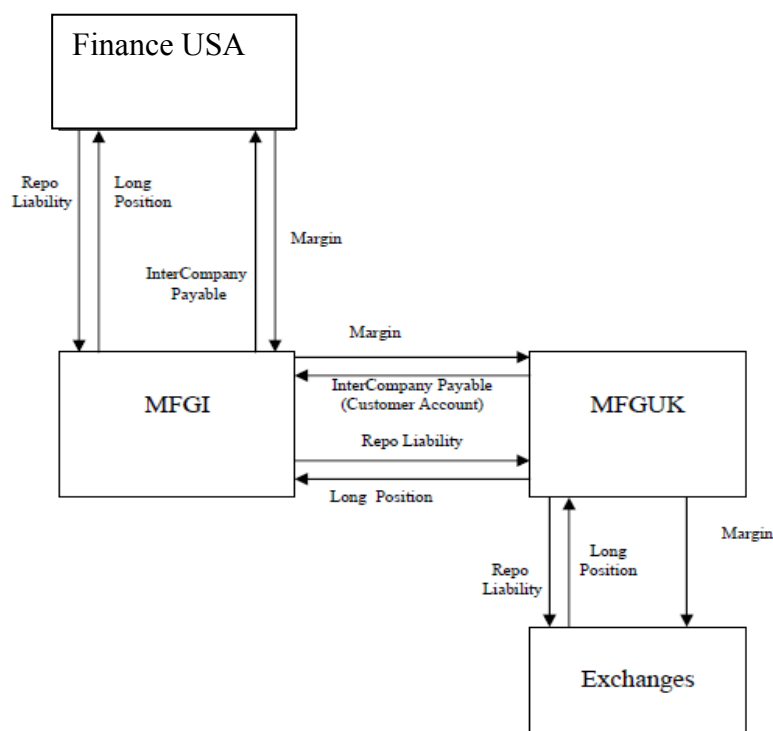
Finance USA

Repo Liability

Long Position

InterCompany Payable

Margin

Margin

InterCompany Payable (Customer Account)

MFGI

MFGUK

Repo Liability

Long Position

Repo Liability

Long Position

Margin

Exchanges